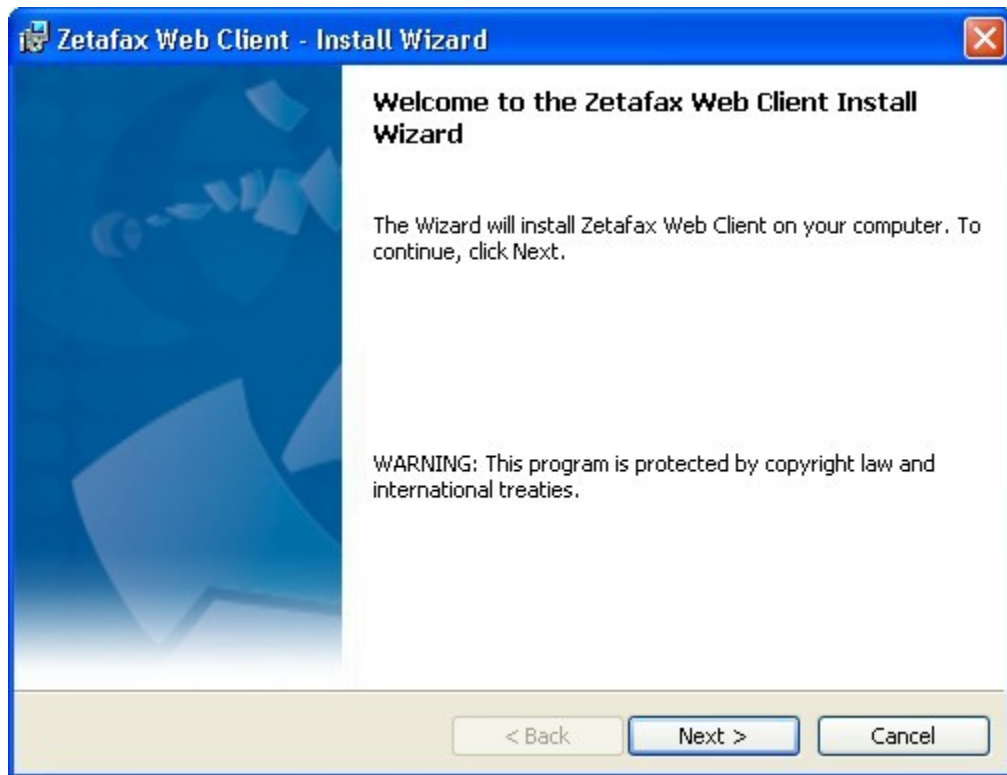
Zetafax Web Client - Install Wizard

Welcome to the Zetafax Web Client Install Wizard

The Wizard will install Zetafax Web Client on your computer. To continue, click Next.

WARNING: This program is protected by copyright law and international treaties.

< Back

Next >

Cancel